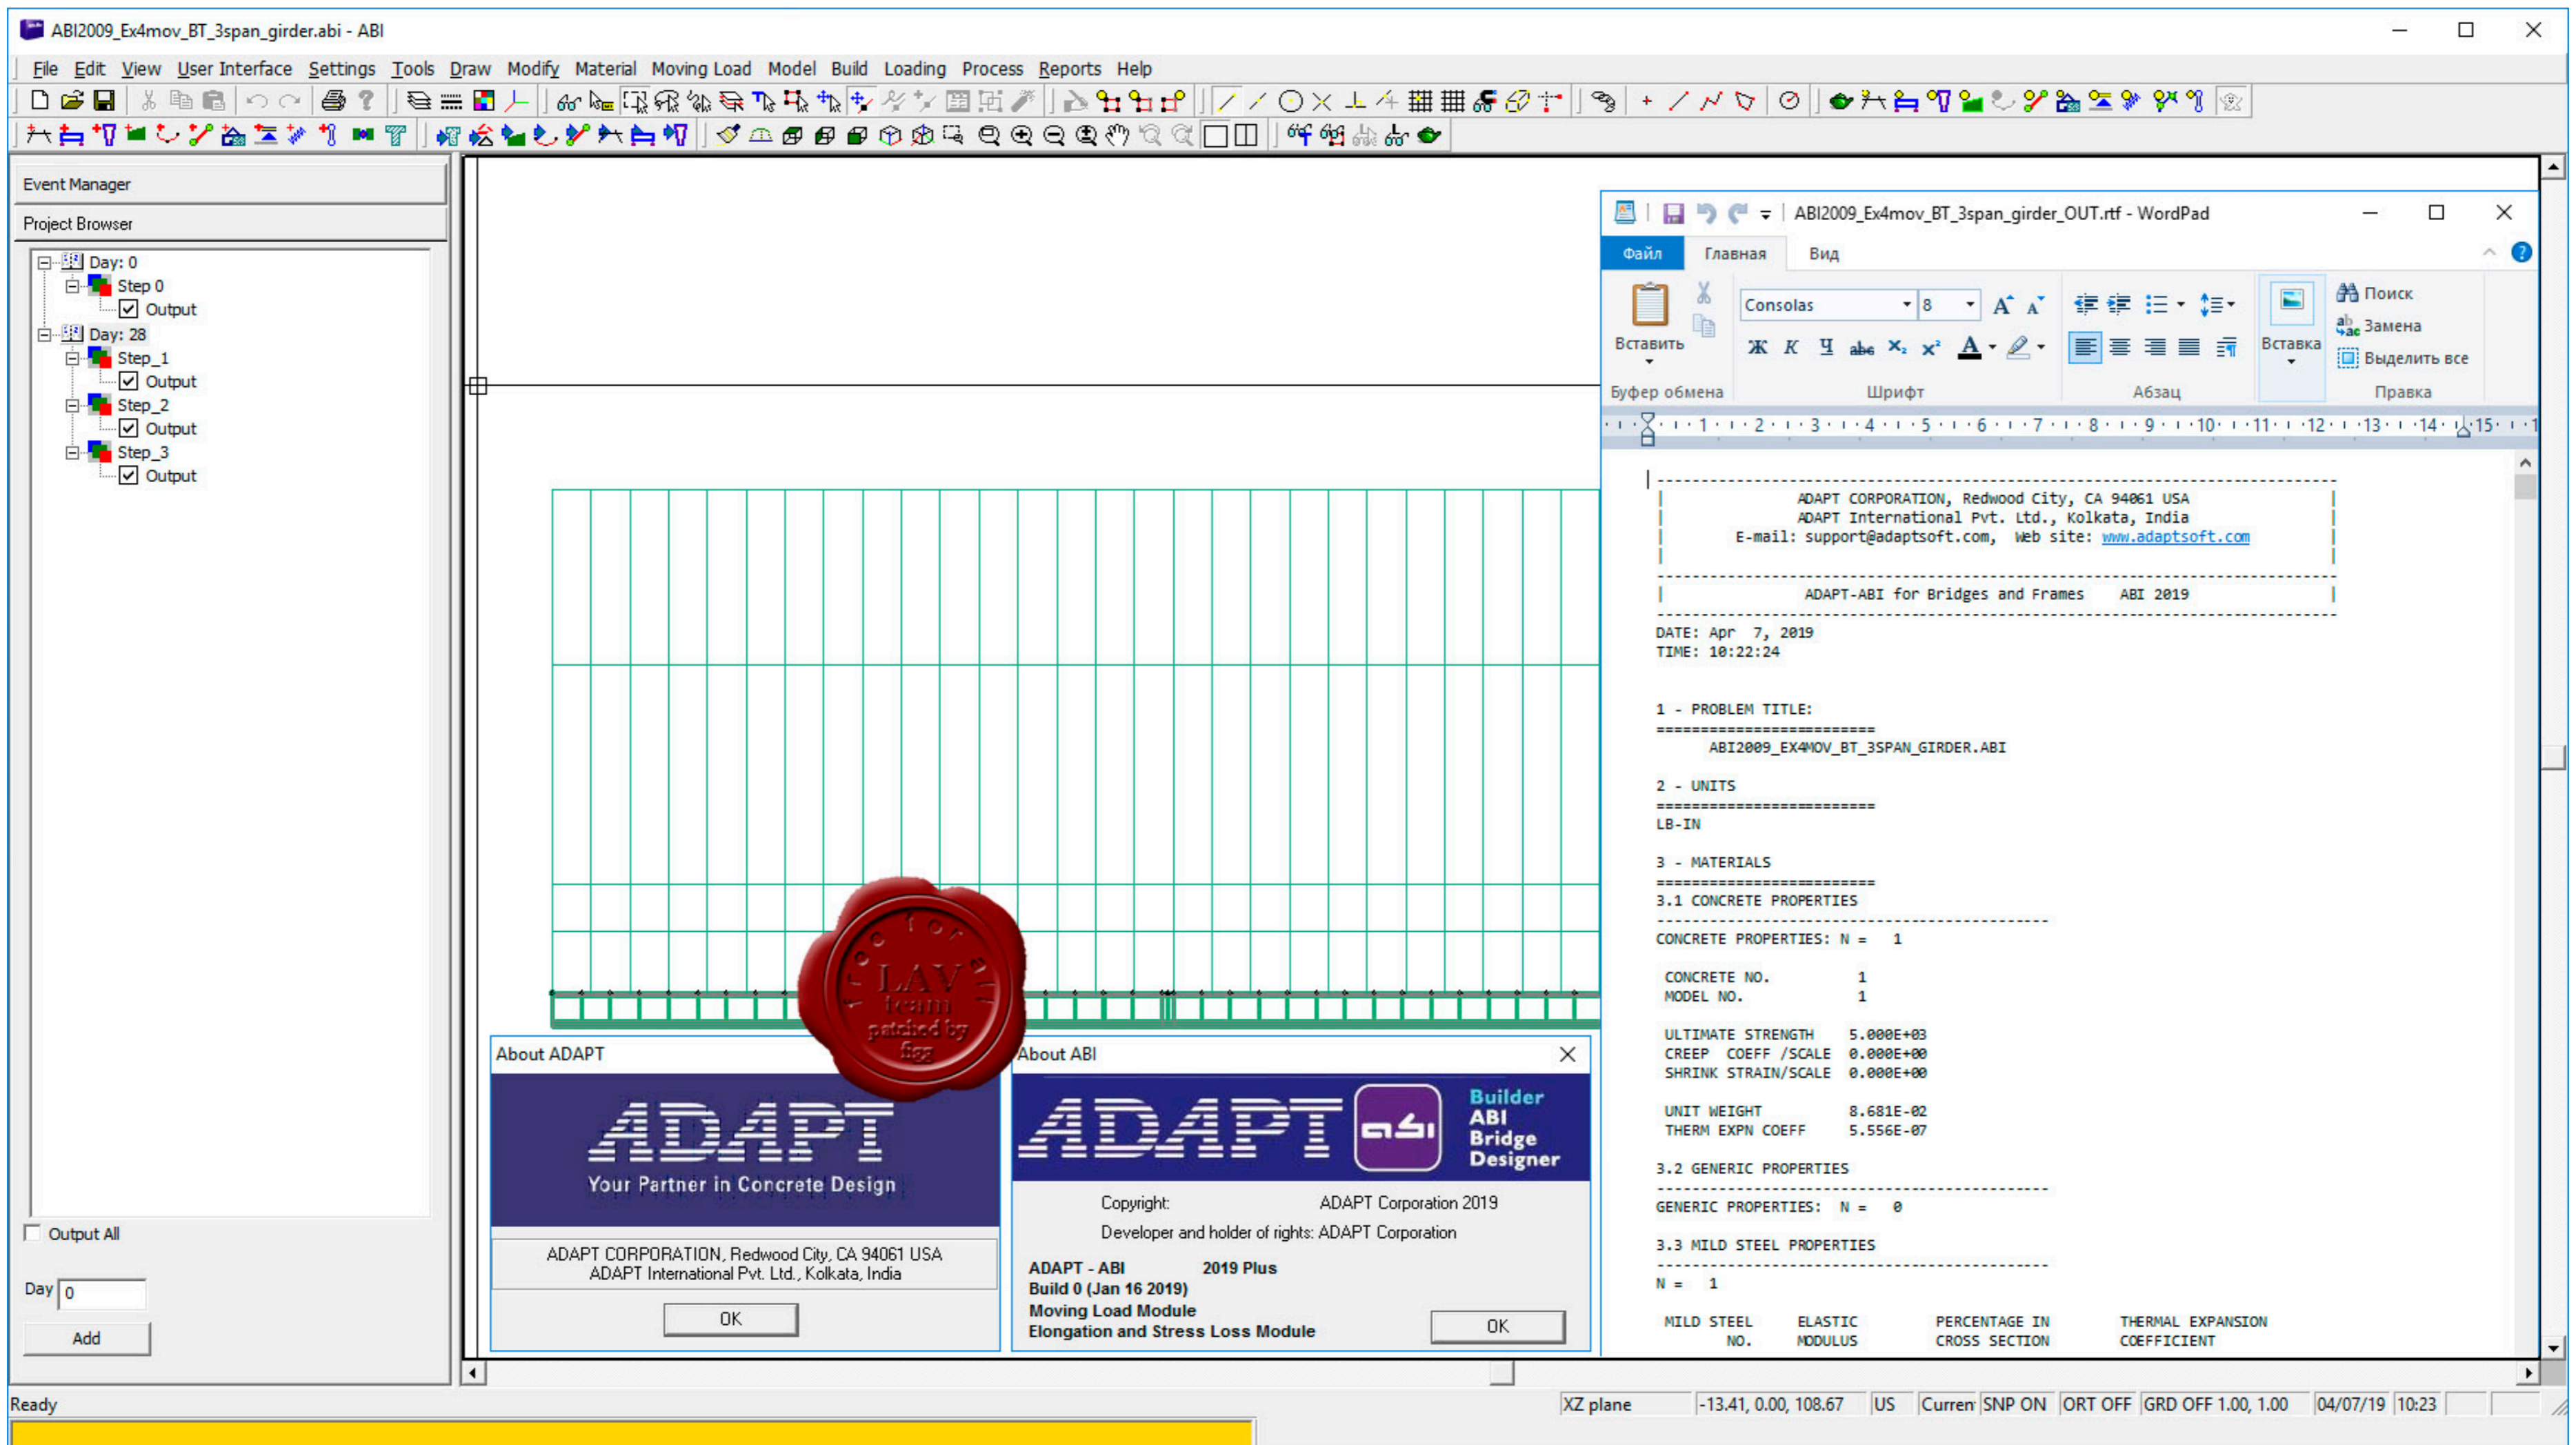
ABI2009_Ex4mov_BT_3span_girder.abi - ABI

File Edit View User Interface Settings Tools Draw Modify Material Moving Load Model Build Loading Process Reports Help

Event Manager

Project Browser

Day: 0
Step 0
Output
Day: 28
Step_1
Output
Step_2
Output
Step_3
Output

Output All

Day 0

Add

ABI2009_Ex4mov_BT_3span_girder_OUT.rtf - WordPad

Файл Главная Вид

Вставить
Буфер обмена
Consolas 8
Шрифт
Абзац
Вставка
Поиск
Замена
Выделить все
Правка

ADAPT CORPORATION, Redwood City, CA 94061 USA
ADAPT International Pvt. Ltd., Kolkata, India
E-mail: support@adaptsoft.com, Web site: www.adaptsoft.com

ADAPT-ABI for Bridges and Frames ABI 2019

DATE: Apr 7, 2019
TIME: 10:22:24

1 - PROBLEM TITLE:
ABI2009_EX4MOV_BT_3SPAN_GIRDER.ABI

2 - UNITS
LB-IN

3 - MATERIALS
3.1 CONCRETE PROPERTIES

CONCRETE PROPERTIES: N = 1

CONCRETE NO. 1
MODEL NO. 1

ULTIMATE STRENGTH 5.000E+03
CREEP COEFF /SCALE 0.000E+00
SHRINK STRAIN/SCALE 0.000E+00

UNIT WEIGHT 8.681E-02
THERM EXPN COEFF 5.556E-07

3.2 GENERIC PROPERTIES

GENERIC PROPERTIES: N = 0

3.3 MILD STEEL PROPERTIES

N = 1

MILD STEEL NO. ELASTIC MODULUS PERCENTAGE IN CROSS SECTION THERMAL EXPANSION COEFFICIENT

free for all LAV team patched by fizz

About ADAPT
ADAPT
Your Partner in Concrete Design
ADAPT CORPORATION, Redwood City, CA 94061 USA
ADAPT International Pvt. Ltd., Kolkata, India
OK

About ABI
ADAPT
Builder ABI Bridge Designer
Copyright: ADAPT Corporation 2019
Developer and holder of rights: ADAPT Corporation
ADAPT - ABI 2019 Plus
Build 0 (Jan 16 2019)
Moving Load Module
Elongation and Stress Loss Module
OK

Ready
XZ plane -13.41, 0.00, 108.67 US Curren SNP ON ORT OFF GRD OFF 1.00, 1.00 04/07/19 10:23